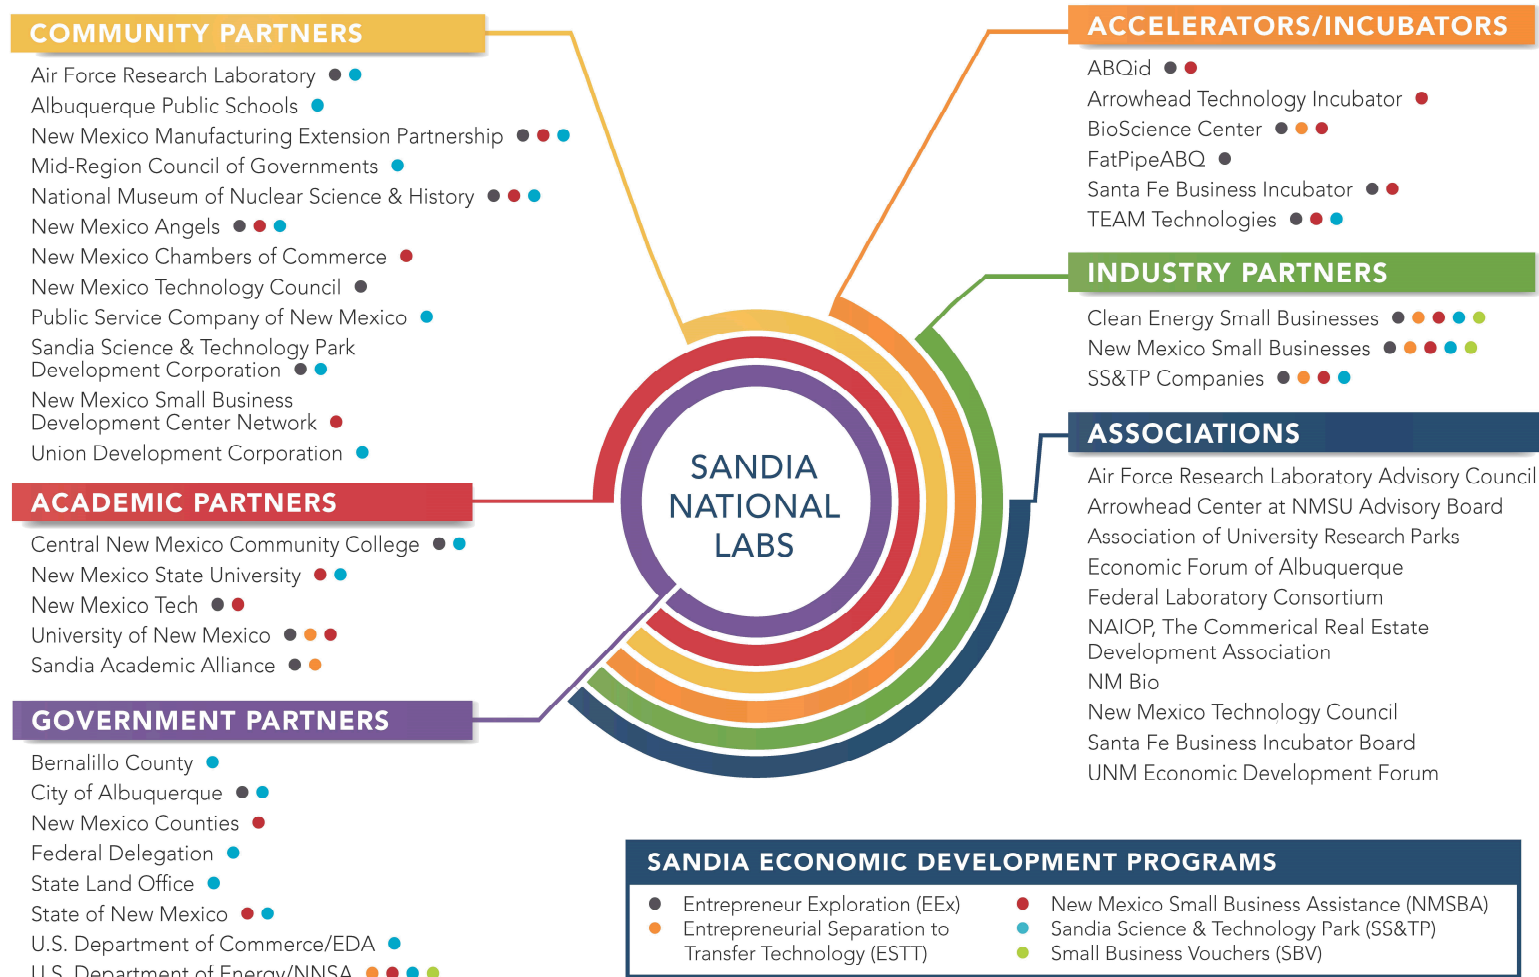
COMMUNITY PARTNERS

Air Force Research Laboratory
Albuquerque Public Schools
New Mexico Manufacturing Extension Partnership
Mid-Region Council of Governments
National Museum of Nuclear Science & History
New Mexico Angels
New Mexico Chambers of Commerce
New Mexico Technology Council
Public Service Company of New Mexico
Sandia Science & Technology Park Development Corporation
New Mexico Small Business Development Center Network
Union Development Corporation

ACADEMIC PARTNERS

Central New Mexico Community College
New Mexico State University
New Mexico Tech
University of New Mexico
Sandia Academic Alliance

GOVERNMENT PARTNERS

Bernalillo County
City of Albuquerque
New Mexico Counties
Federal Delegation
State Land Office
State of New Mexico
U.S. Department of Commerce/EDA
U.S. Department of Energy/NNSA

ACCELERATORS/INCUBATORS

ABQid
Arrowhead Technology Incubator
BioScience Center
FatPipeABQ
Santa Fe Business Incubator
TEAM Technologies

INDUSTRY PARTNERS

Clean Energy Small Businesses
New Mexico Small Businesses
SS&TP Companies

ASSOCIATIONS

Air Force Research Laboratory Advisory Council
Arrowhead Center at NMSU Advisory Board
Association of University Research Parks
Economic Forum of Albuquerque
Federal Laboratory Consortium
NAIOP, The Commerical Real Estate Development Association
NM Bio
New Mexico Technology Council
Santa Fe Business Incubator Board
UNM Economic Development Forum

SANDIA NATIONAL LABS

SANDIA ECONOMIC DEVELOPMENT PROGRAMS

Entrepreneur Exploration (EEx)
Entrepreneurial Separation to Transfer Technology (ESTT)
New Mexico Small Business Assistance (NMSBA)
Sandia Science & Technology Park (SS&TP)
Small Business Vouchers (SBV)